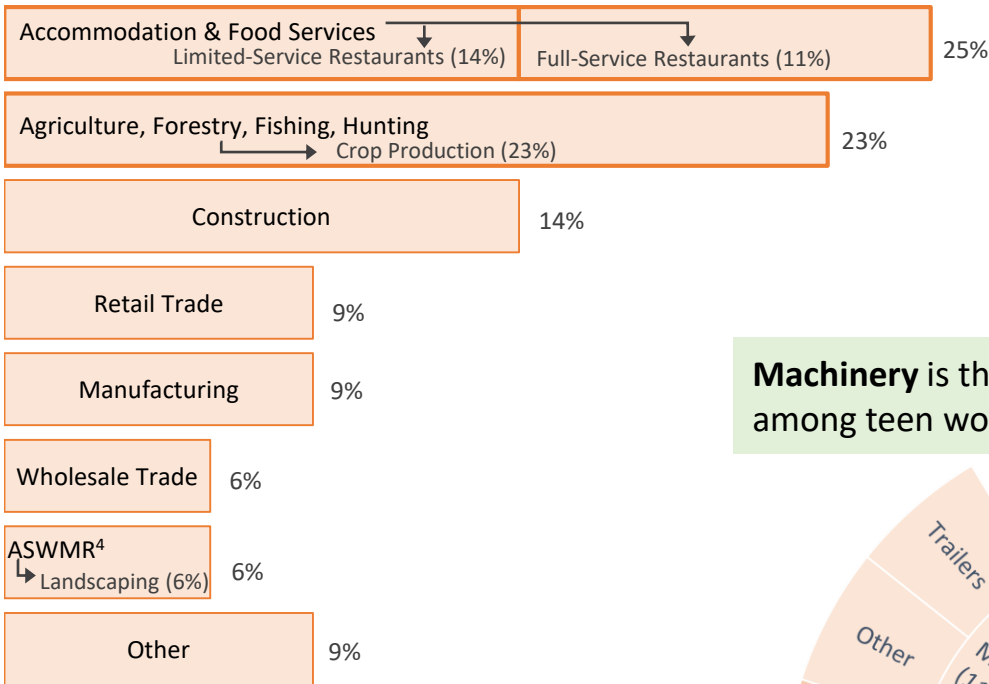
Accommodation & Food Services
Limited-Service Restaurants (14%)
Full-Service Restaurants (11%)
25%

Agriculture, Forestry, Fishing, Hunting
Crop Production (23%)
23%

Construction
14%

Retail Trade
9%

Manufacturing
9%

Wholesale Trade
6%

ASWMR$^4$
Landscaping (6%)
6%

Other
9%

**Machinery** is th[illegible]
among teen wo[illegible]

Trailers

Other

M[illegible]
(1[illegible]